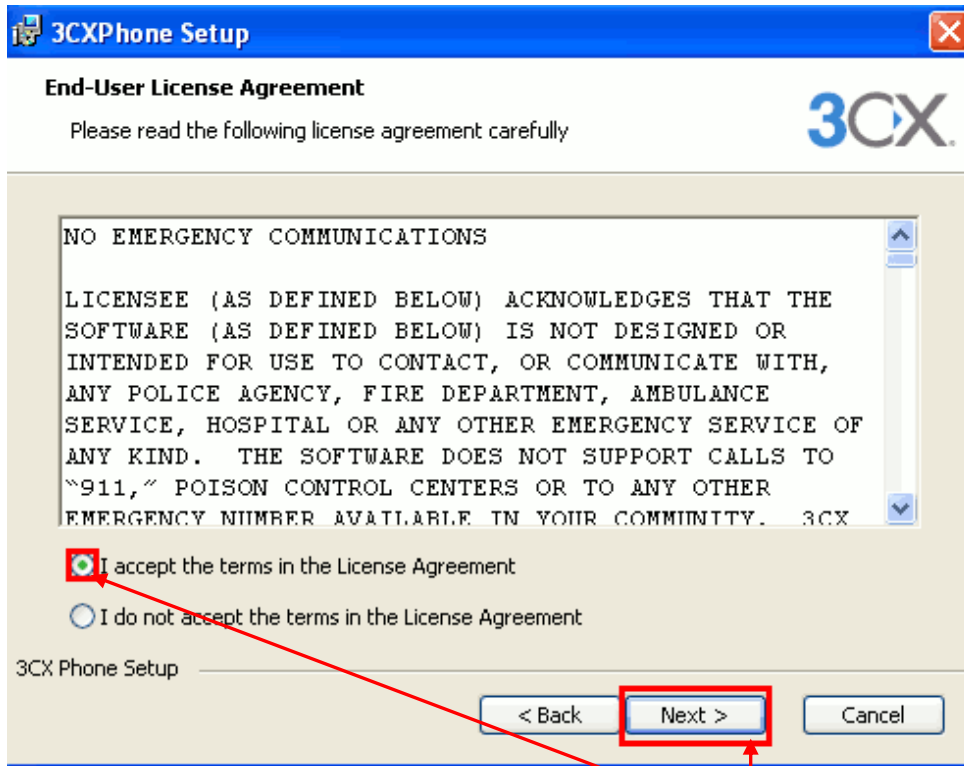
3CXPhone Setup

End-User License Agreement

Please read the following license agreement carefully

3CX

NO EMERGENCY COMMUNICATIONS

LICENSEE (AS DEFINED BELOW) ACKNOWLEDGES THAT THE SOFTWARE (AS DEFINED BELOW) IS NOT DESIGNED OR INTENDED FOR USE TO CONTACT, OR COMMUNICATE WITH, ANY POLICE AGENCY, FIRE DEPARTMENT, AMBULANCE SERVICE, HOSPITAL OR ANY OTHER EMERGENCY SERVICE OF ANY KIND. THE SOFTWARE DOES NOT SUPPORT CALLS TO "911," POISON CONTROL CENTERS OR TO ANY OTHER EMERGENCY NUMBER AVAILABLE IN YOUR COMMUNITY. 3CX

I accept the terms in the License Agreement

I do not accept the terms in the License Agreement

3CX Phone Setup

< Back

Next >

Cancel